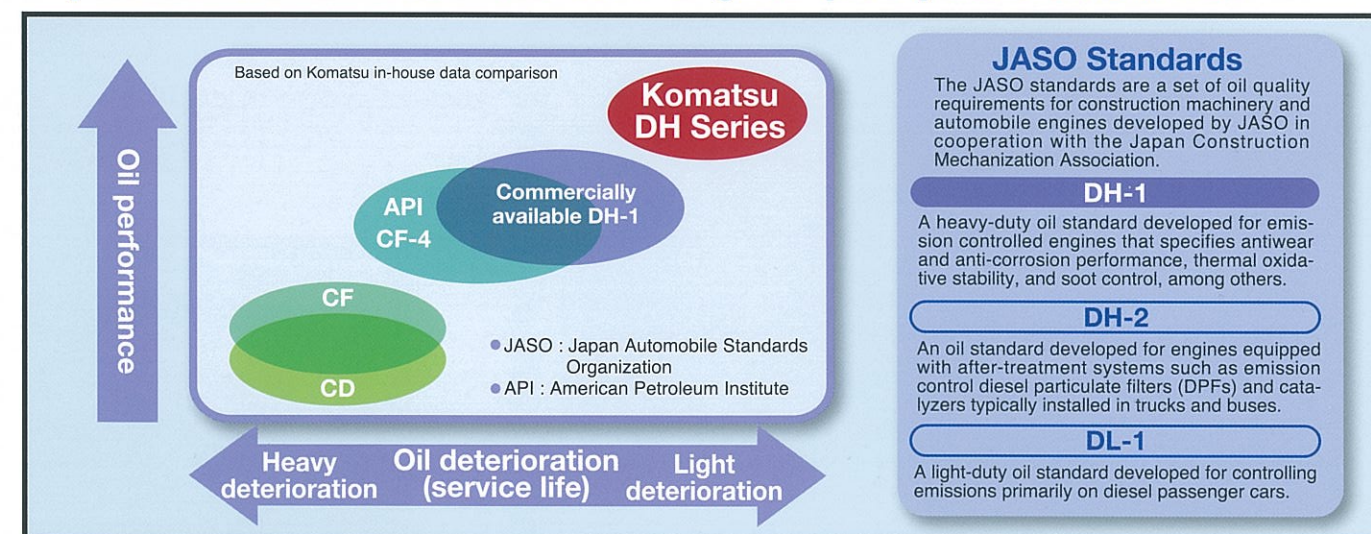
Oil performance

Based on Komatsu in-house data comparison

Komatsu DH Series

API CF-4

Commercially available DH-1

CF

CD

●JASO : Japan Automobile Standards Organization
●API : American Petroleum Institute

Heavy deterioration

Oil deterioration (service life)

Light deterioration

JASO Standards

The JASO standards are a set of oil quality requirements for construction machinery and automobile engines developed by JASO in cooperation with the Japan Construction Mechanization Association.

DH-1

A heavy-duty oil standard developed for emission controlled engines that specifies antiwear and anti-corrosion performance, thermal oxidative stability, and soot control, among others.

DH-2

An oil standard developed for engines equipped with after-treatment systems such as emission control diesel particulate filters (DPFs) and catalyzers typically installed in trucks and buses.

DL-1

A light-duty oil standard developed for controlling emissions primarily on diesel passenger cars.